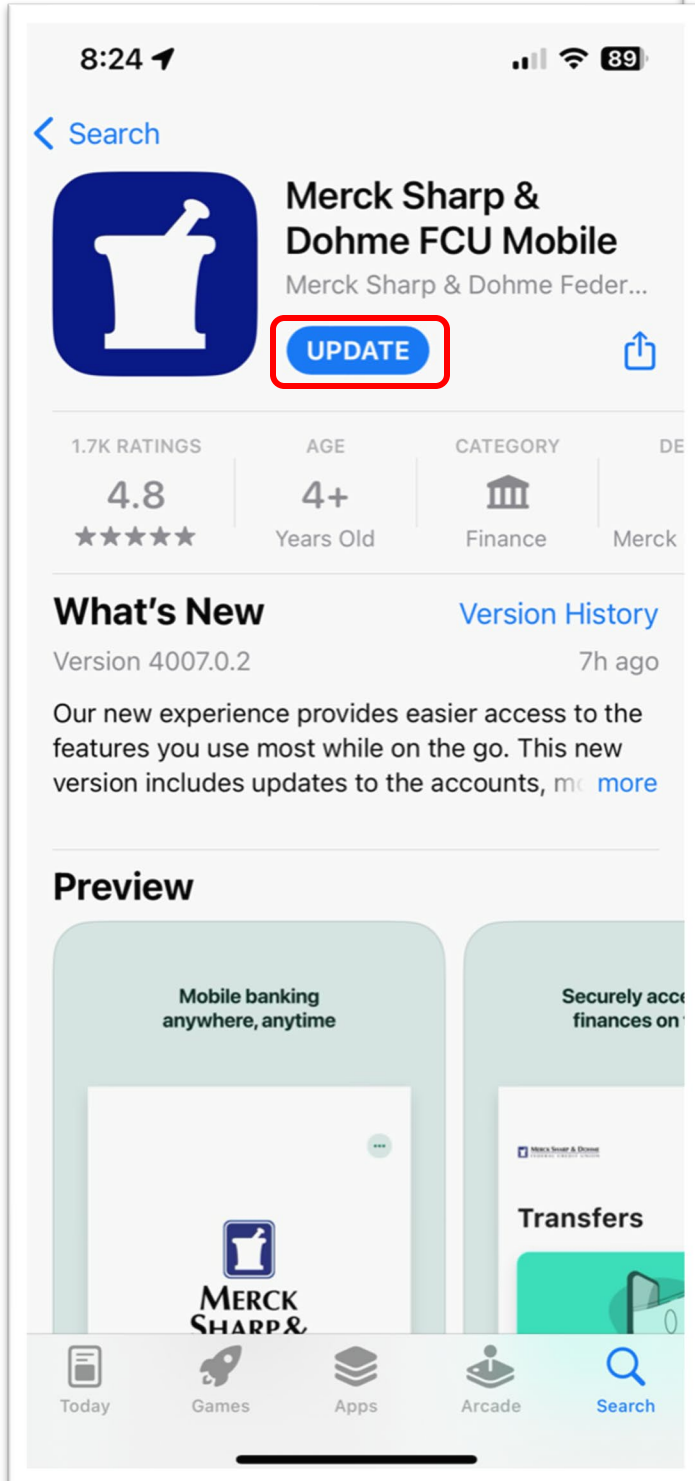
8:24

89

Search

Merck Sharp & Dohme FCU Mobile

Merck Sharp & Dohme Feder...

UPDATE

1.7K RATINGS
4.8
★★★★★

AGE
4+
Years Old

CATEGORY
Finance

DE
Merck

What's New

Version History

Version 4007.0.2

7h ago

Our new experience provides easier access to the features you use most while on the go. This new version includes updates to the accounts, m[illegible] more

Preview

Mobile banking anywhere, anytime

MERCK SHARP&

Securely acce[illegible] finances on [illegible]

MERCK SHARP & DOHME FEDERAL CREDIT UNION

Transfers

Today

Games

Apps

Arcade

Search